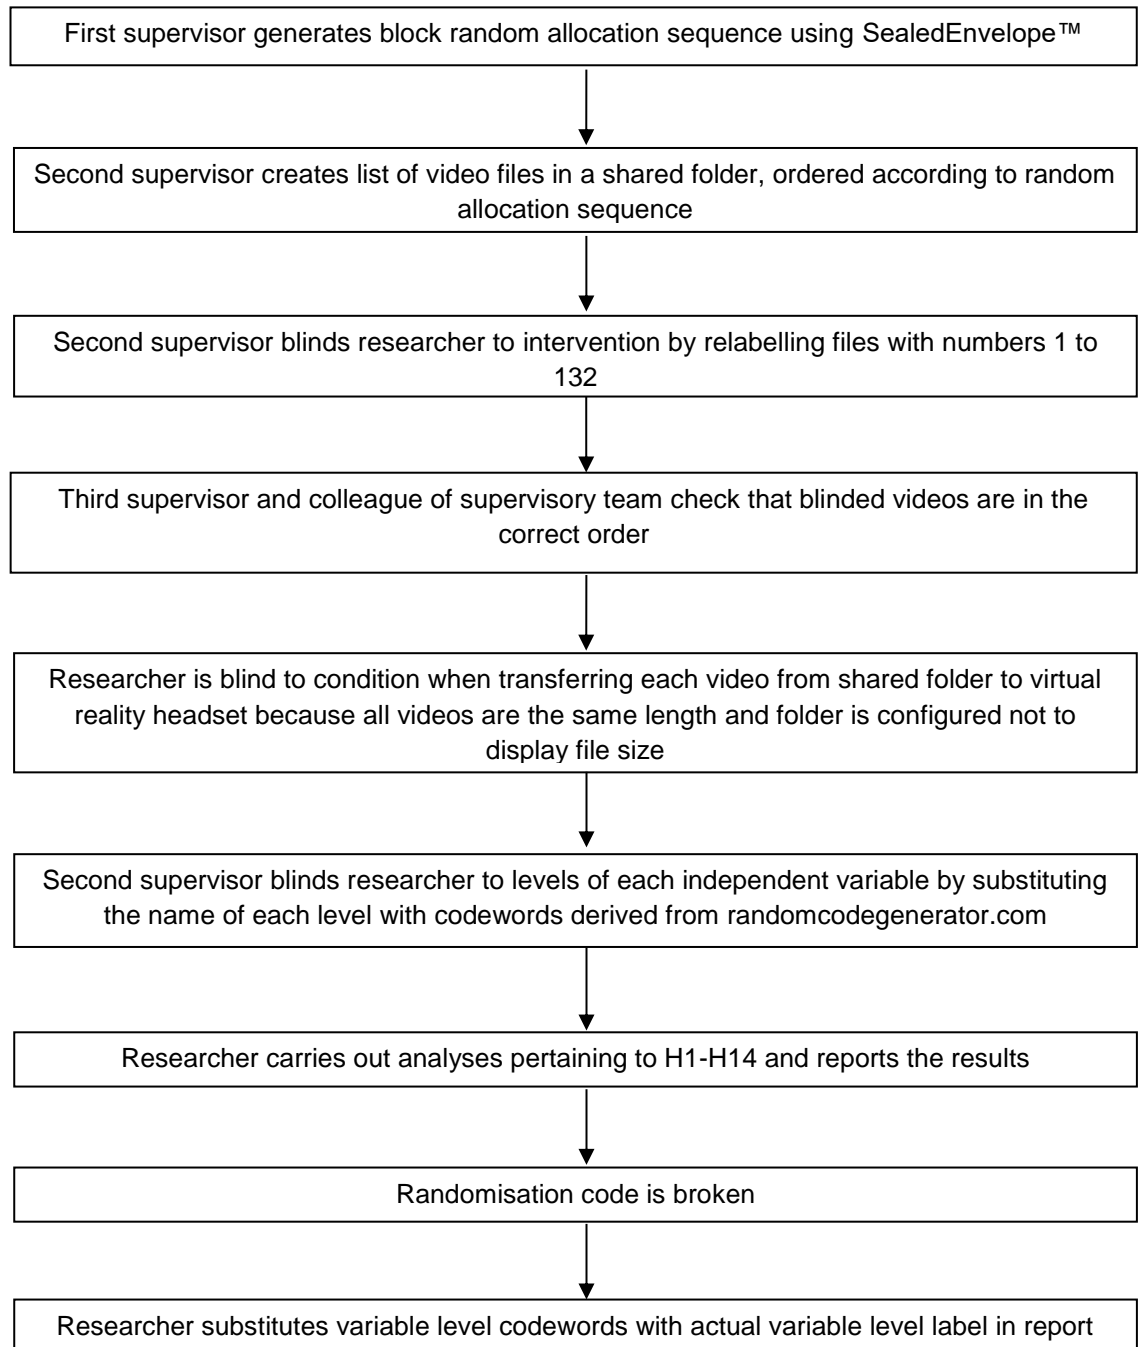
First supervisor generates block random allocation sequence using SealedEnvelope™

Second supervisor creates list of video files in a shared folder, ordered according to random allocation sequence

Second supervisor blinds researcher to intervention by relabelling files with numbers 1 to 132

Third supervisor and colleague of supervisory team check that blinded videos are in the correct order

Researcher is blind to condition when transferring each video from shared folder to virtual reality headset because all videos are the same length and folder is configured not to display file size

Second supervisor blinds researcher to levels of each independent variable by substituting the name of each level with codewords derived from randomcodegenerator.com

Researcher carries out analyses pertaining to H1-H14 and reports the results

Randomisation code is broken

Researcher substitutes variable level codewords with actual variable level label in report